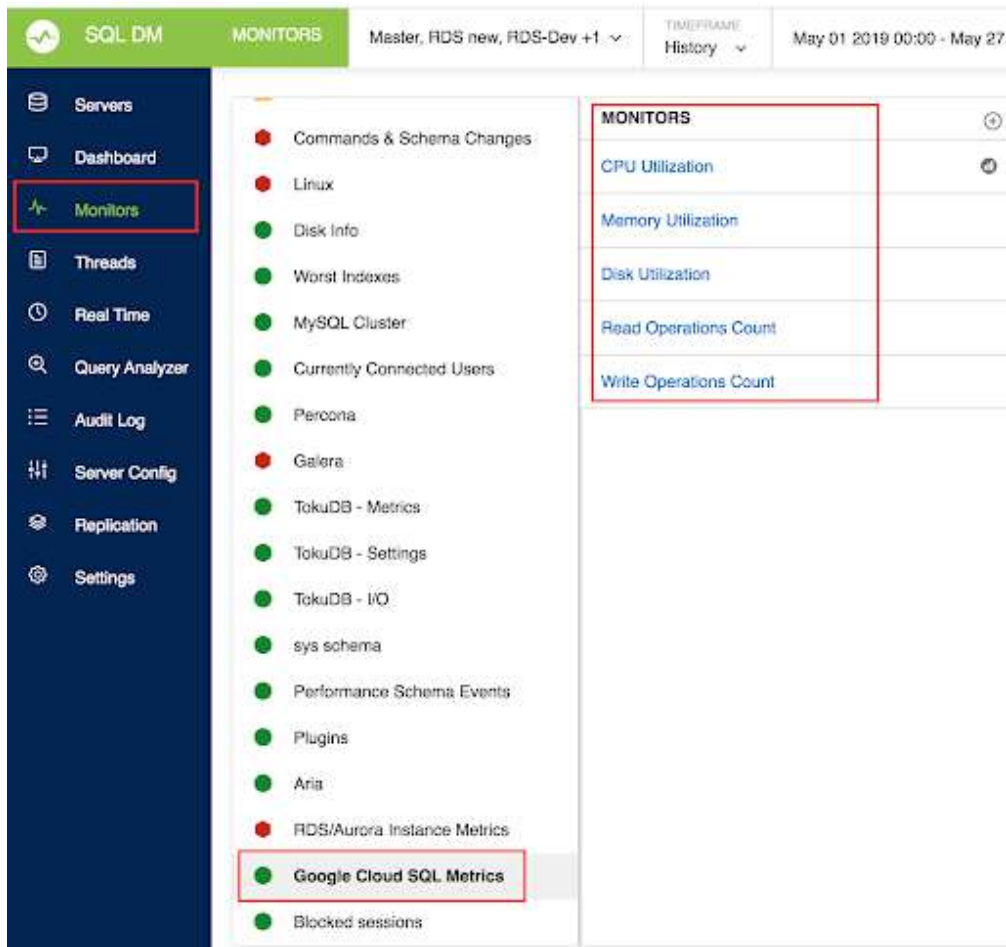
SQL DM

MONITORS

Master, RDS new, RDS-Dev +1

TIMEFRAME
History

May 01 2019 00:00 - May 27

Servers
Dashboard
Monitors
Threads
Real Time
Query Analyzer
Audit Log
Server Config
Replication
Settings

Commands & Schema Changes
Linux
Disk Info
Worst Indexes
MySQL Cluster
Currently Connected Users
Percona
Galera
TokuDB - Metrics
TokuDB - Settings
TokuDB - I/O
sys schema
Performance Schema Events
Plugins
Aria
RDS/Aurora Instance Metrics
Google Cloud SQL Metrics
Blocked sessions

MONITORS
CPU Utilization
Memory Utilization
Disk Utilization
Read Operations Count
Write Operations Count